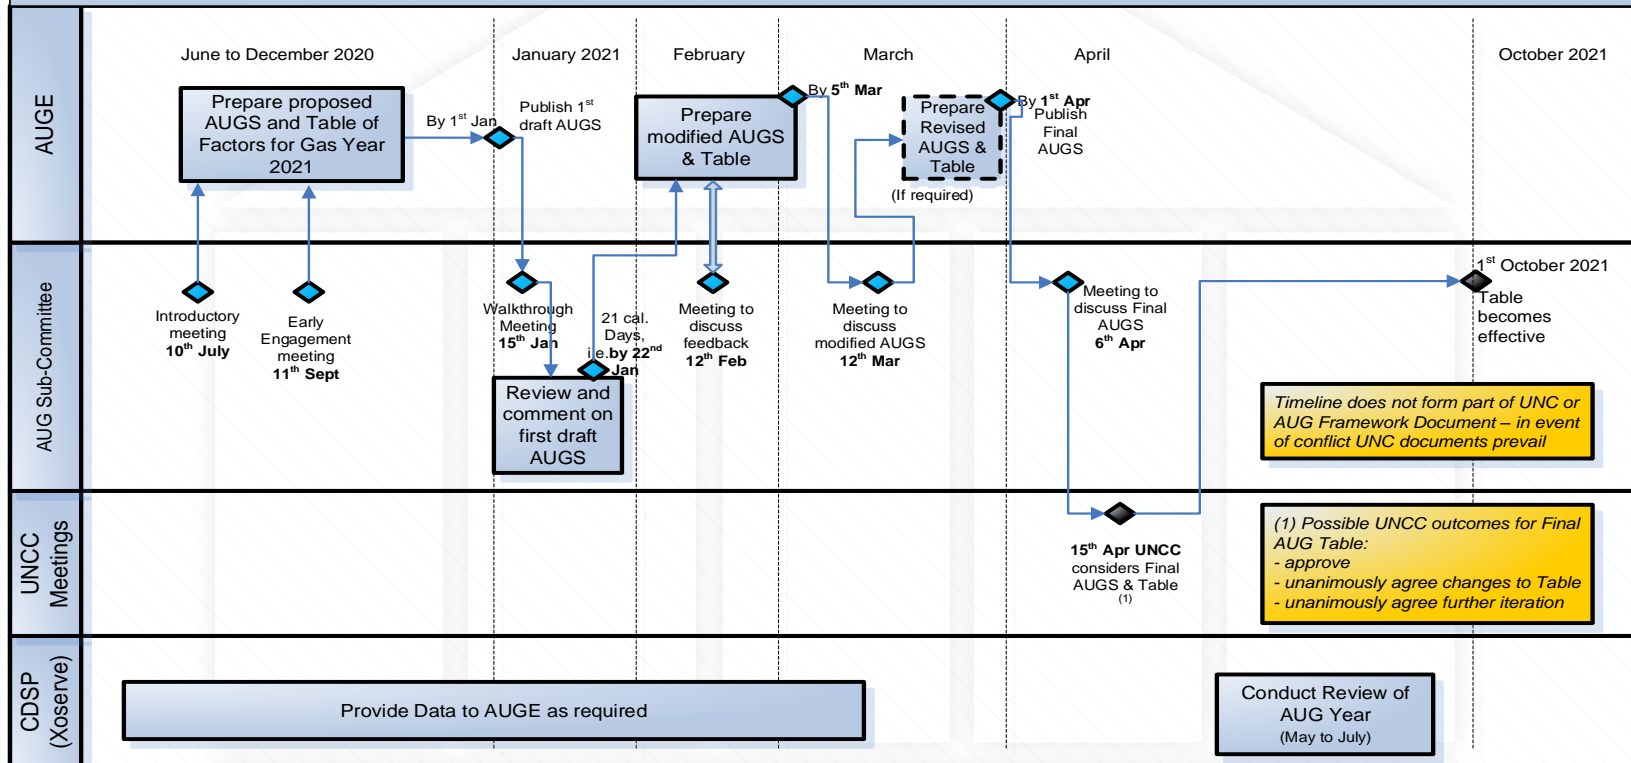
AUGE

June to December 2020

January 2021

February

March

April

October 2021

Prepare proposed AUGS and Table of Factors for Gas Year 2021

By $1^{st}$ Jan

Publish $1^{st}$ draft AUGS

Prepare modified AUGS & Table

By $5^{th}$ Mar

Prepare Revised AUGS & Table

(If required)

By $1^{st}$ Apr Publish Final AUGS

AUG Sub-Commitee

Introductory meeting $10^{th}$ July

Early Engagement meeting $11^{th}$ Sept

Walkthrough Meeting $15^{th}$ Jan

21 cal. Days, i.e.by $22^{nd}$ Jan

Review and comment on first draft AUGS

Meeting to discuss feedback $12^{th}$ Feb

Meeting to discuss modified AUGS $12^{th}$ Mar

Meeting to discuss Final AUGS $6^{th}$ Apr

$1^{st}$ October 2021 Table becomes effective

Timeline does not form part of UNC or AUG Framework Document – in event of conflict UNC documents prevail

UNCC Meetings

$15^{th}$ Apr UNCC considers Final AUGS & Table (1)

(1) Possible UNCC outcomes for Final AUG Table:
- approve
- unanimously agree changes to Table
- unanimously agree further iteration

CDSP (Xoserve)

Provide Data to AUGE as required

Conduct Review of AUG Year (May to July)